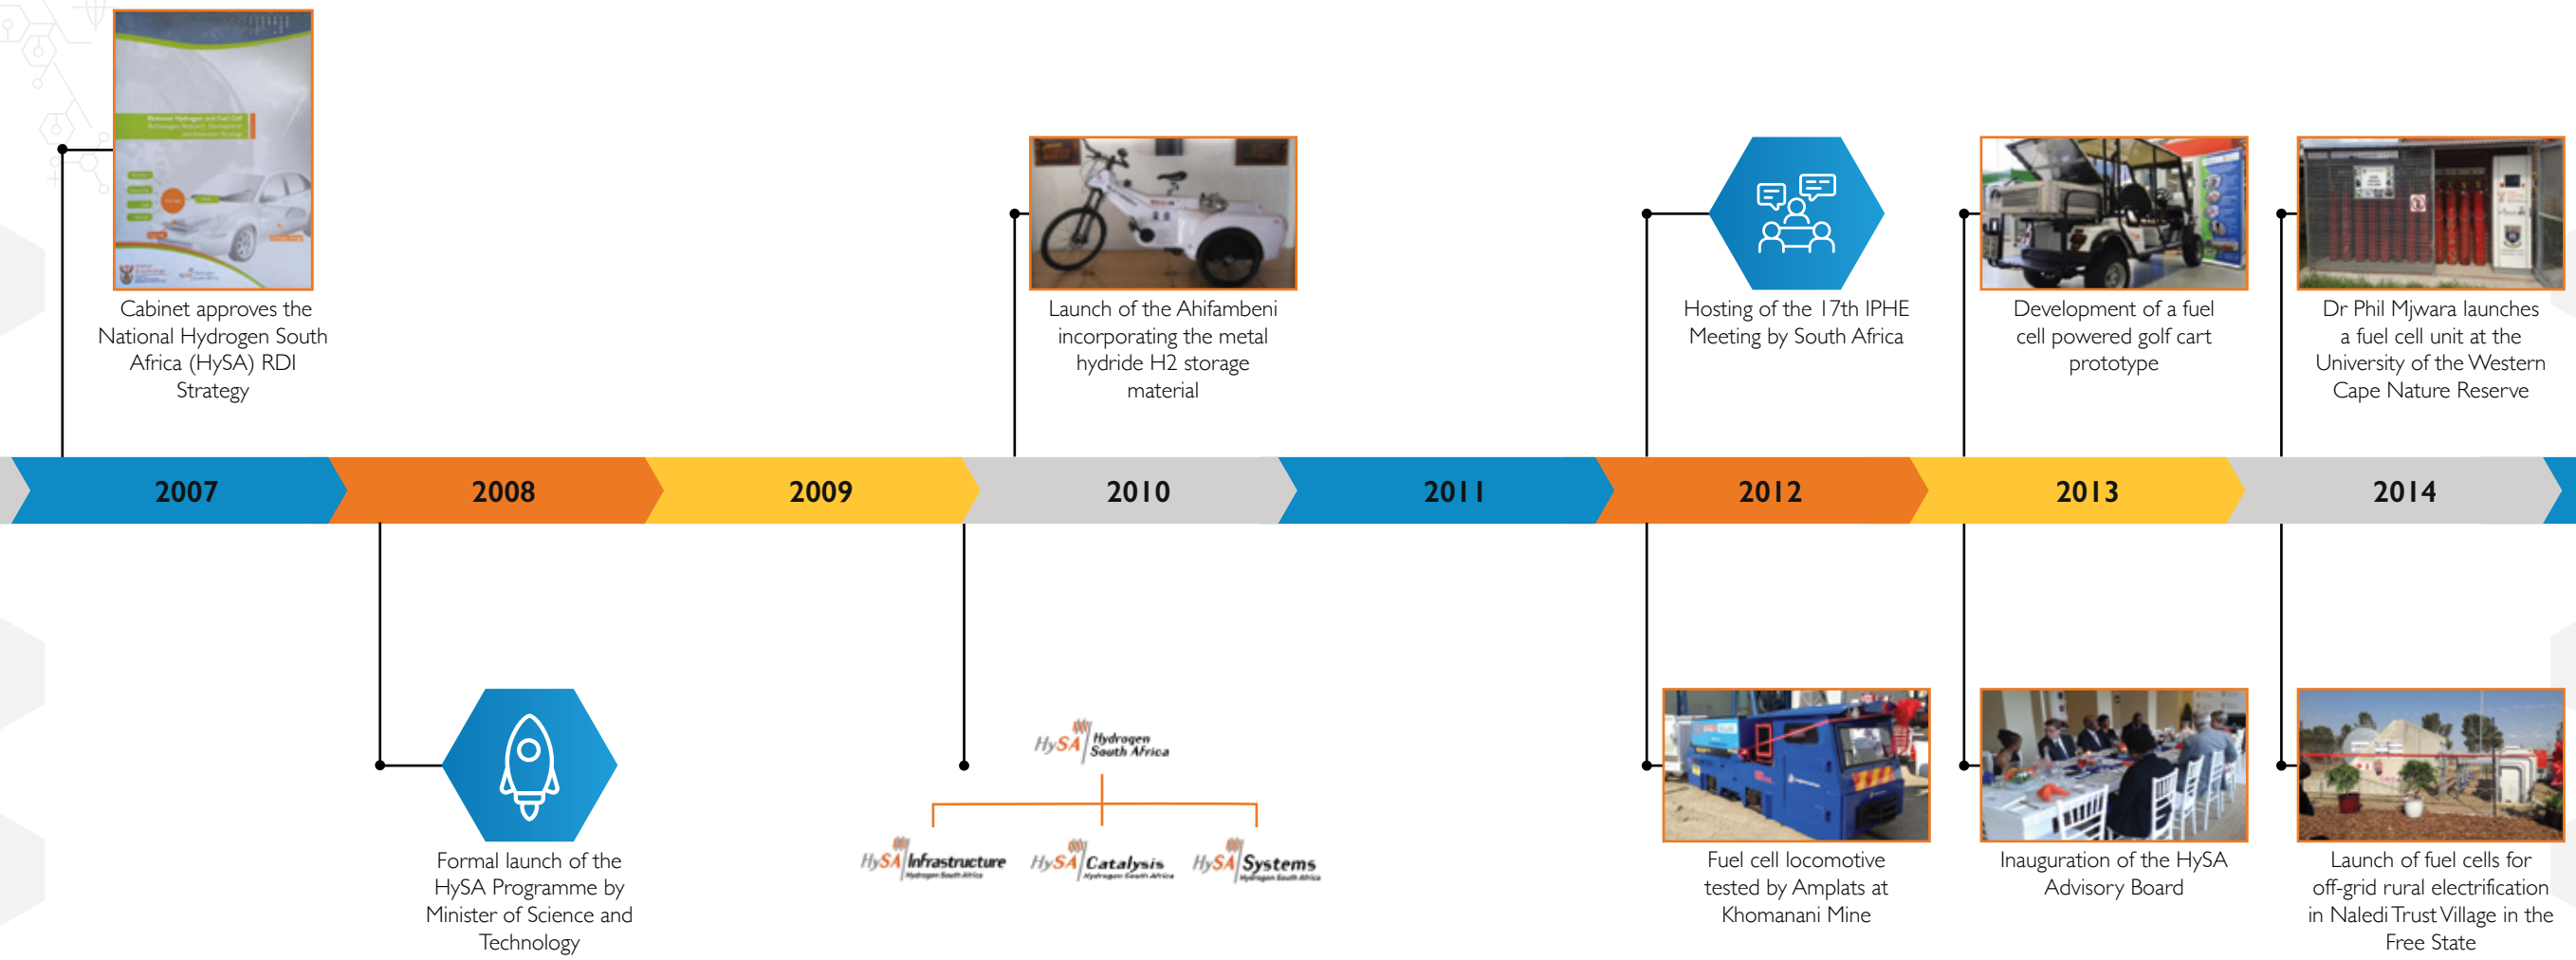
Cabinet approves the National Hydrogen South Africa (HySA) RDI Strategy

Launch of the Ahifambeni incorporating the metal hydride H2 storage material

Hosting of the 17th IPHE Meeting by South Africa

Development of a fuel cell powered golf cart prototype

Dr Phil Mjwara launches a fuel cell unit at the University of the Western Cape Nature Reserve

2007

2008

2009

2010

2011

2012

2013

2014

Formal launch of the HySA Programme by Minister of Science and Technology

HySA Hydrogen South Africa

HySA Infrastructure

HySA Catalysis

HySA Systems

Fuel cell locomotive tested by Amplats at Khomanani Mine

Inauguration of the HySA Advisory Board

Launch of fuel cells for off-grid rural electrification in Naledi Trust Village in the Free State